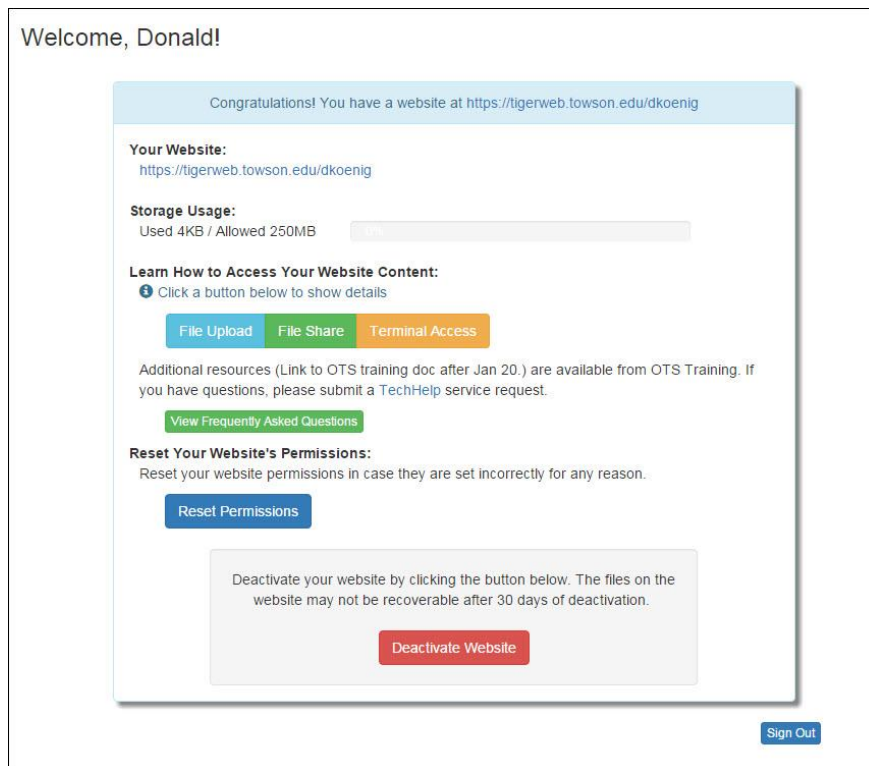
Welcome, Donald!

Congratulations! You have a website at https://tigerweb.towson.edu/dkoenig

Your Website:
https://tigerweb.towson.edu/dkoenig

Storage Usage:
Used 4KB / Allowed 250MB 0%

Learn How to Access Your Website Content:
Click a button below to show details

File Upload File Share Terminal Access

Additional resources (Link to OTS training doc after Jan 20.) are available from OTS Training. If you have questions, please submit a TechHelp service request.

View Frequently Asked Questions

Reset Your Website's Permissions:
Reset your website permissions in case they are set incorrectly for any reason.

Reset Permissions

Deactivate your website by clicking the button below. The files on the website may not be recoverable after 30 days of deactivation.

Deactivate Website

Sign Out